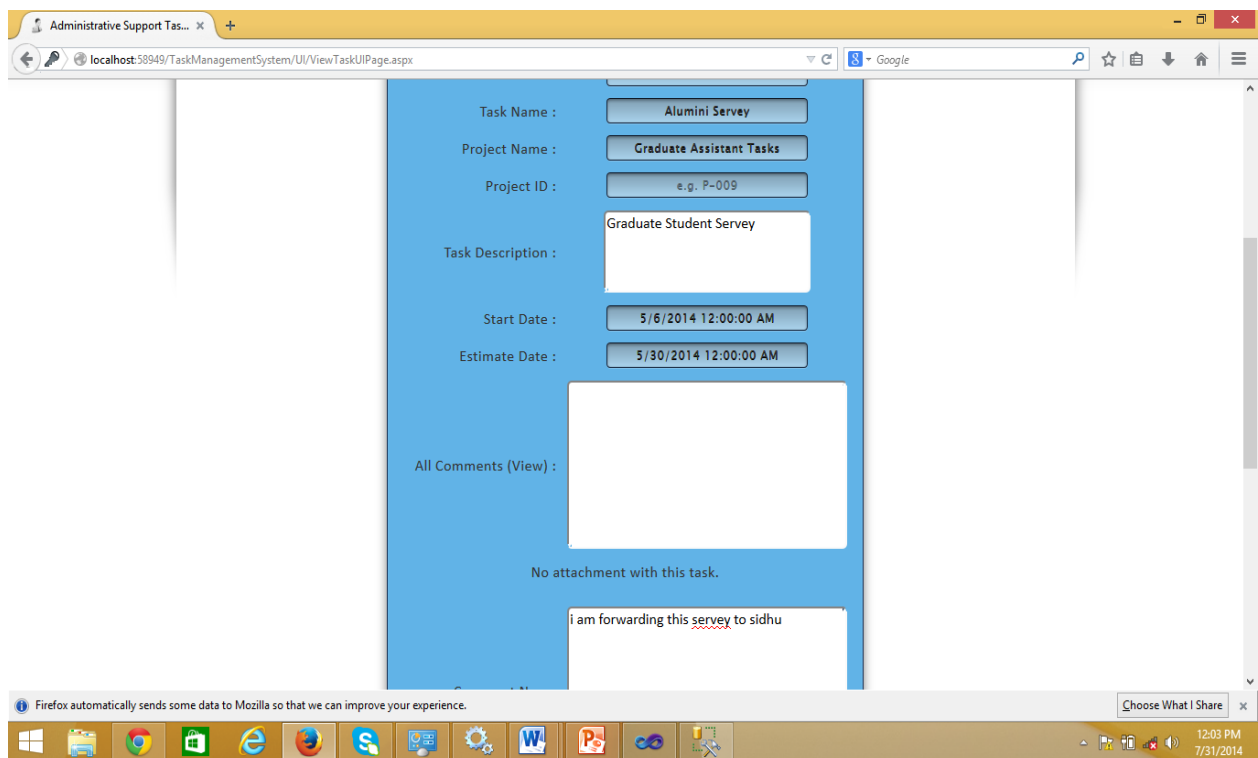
Administrative Support Tas... ×

localhost:58949/TaskManagementSystem/UI/ViewTaskUIPage.aspx

Google

Task Name : Alumini Servey

Project Name : Graduate Assistant Tasks

Project ID : e.g. P-009

Task Description : Graduate Student Servey

Start Date : 5/6/2014 12:00:00 AM

Estimate Date : 5/30/2014 12:00:00 AM

All Comments (View) :

No attachment with this task.

i am forwarding this servey to sidhu

Firefox automatically sends some data to Mozilla so that we can improve your experience.

Choose What I Share

12:03 PM
7/31/2014